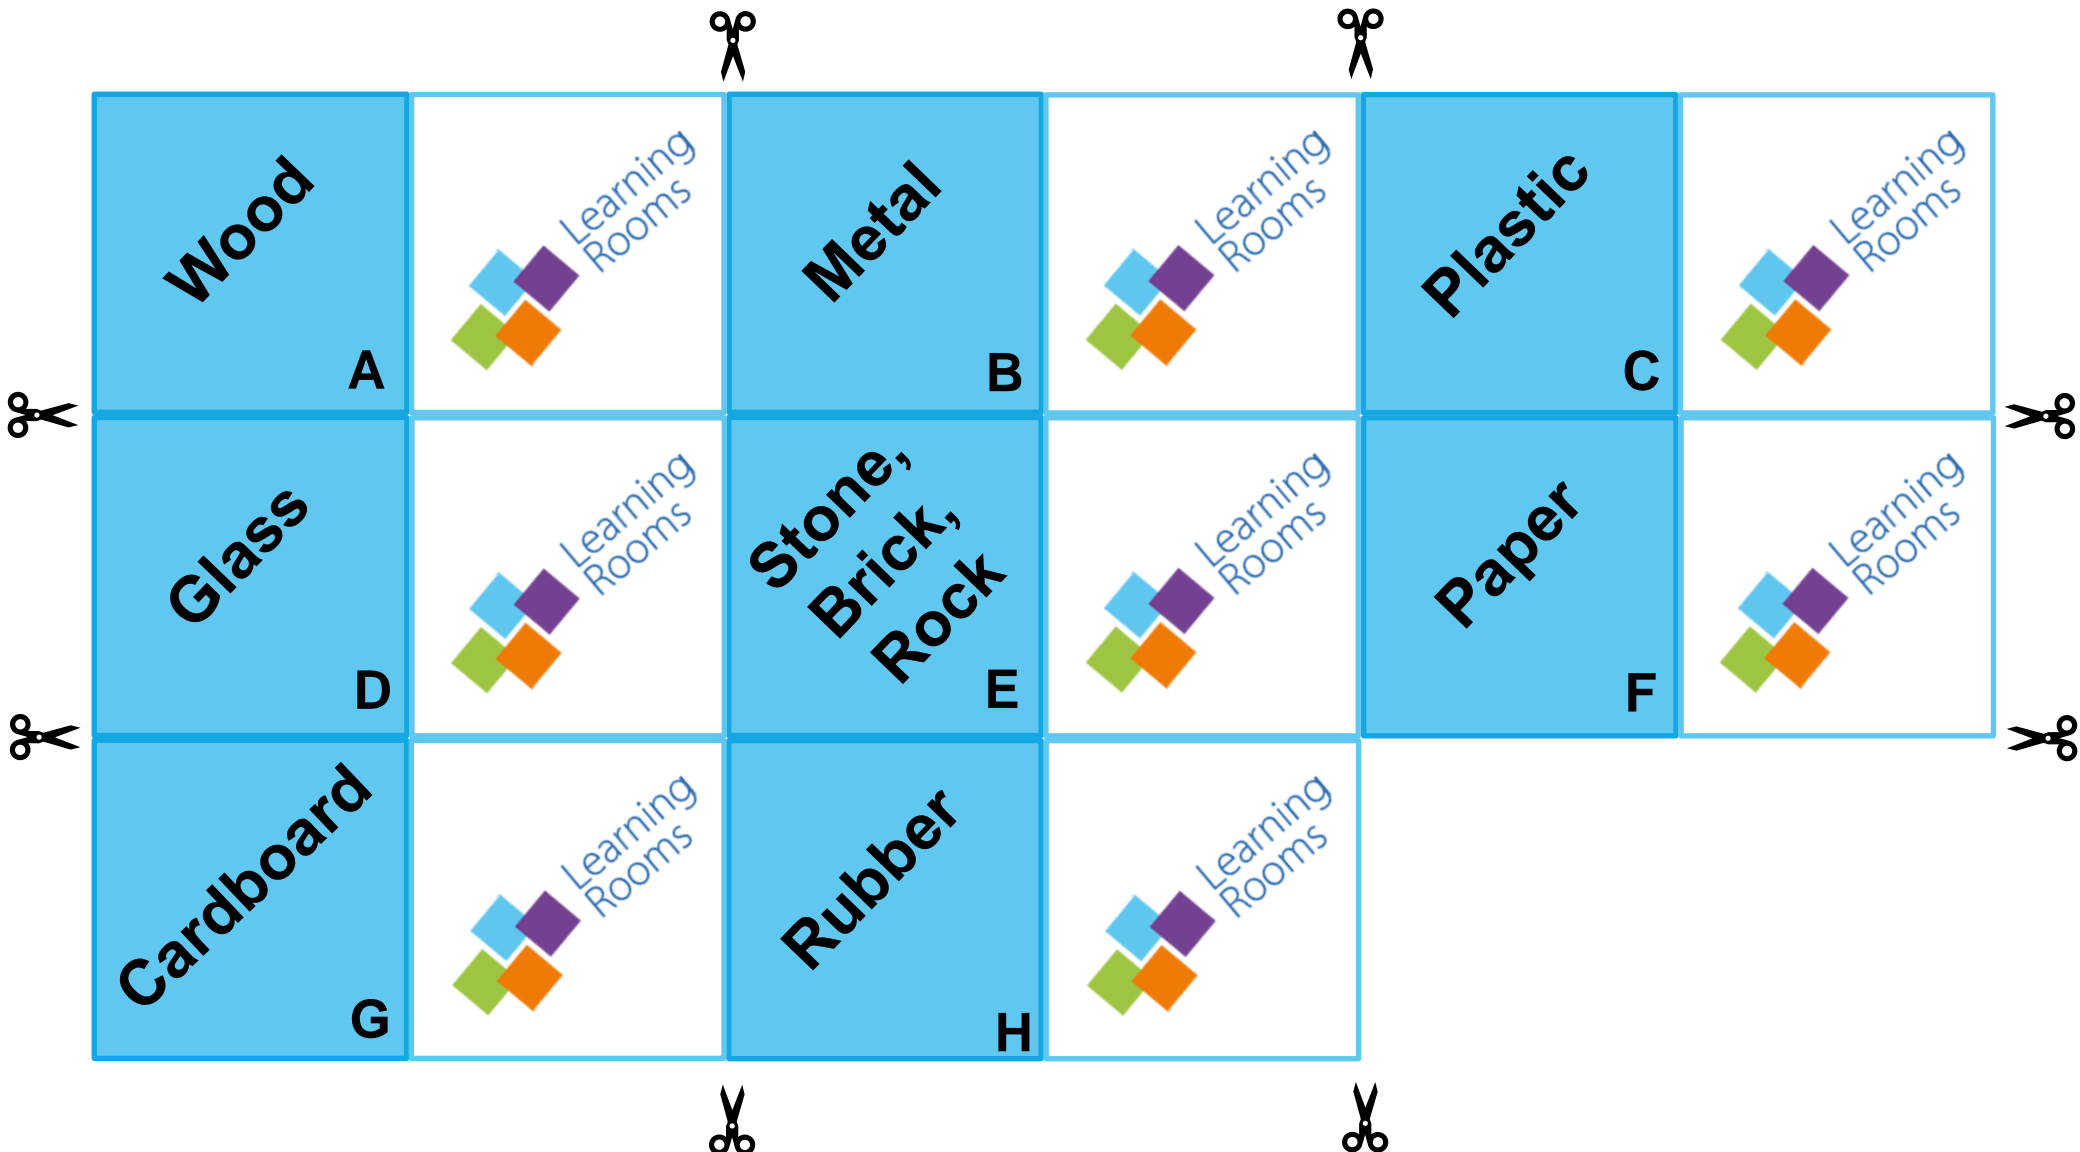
Wood
A

Learning Rooms

Metal
B

Learning Rooms

Plastic
C

Learning Rooms

Glass
D

Learning Rooms

Stone, Brick, Rock
E

Learning Rooms

Paper
F

Learning Rooms

Cardboard
G

Learning Rooms

Rubber
H

Learning Rooms